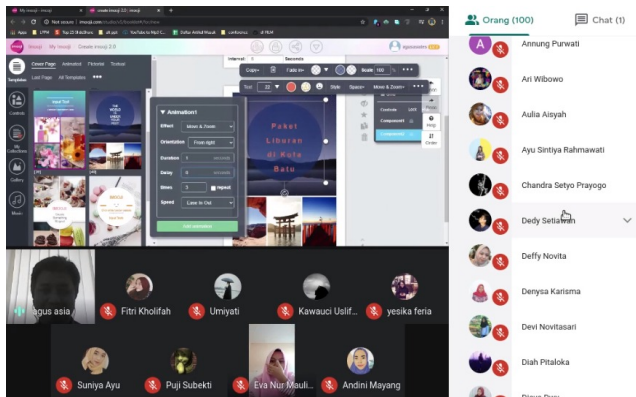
My mosaji | mosaji
create mosaji 2.0 | mosaji

Not secure | mosaji.com

Apps | LPPM | Top 20 Brothers | siti.aja | YouTube to Mp3 C... | Daftar Artikel Masuk | conference | di FKM

mosaji | My mosaji | Create mosaji 2.0

Templates | Cover Page | Animated | Filmstrip | Texture
Last Page | All Templates

Contacts | My Collections | Gallery | Music

Animation1
Effect | Move & Fade
Orientation | From right
Duration | 1 seconds
Delay | 0 seconds
Times | 3 | repeat
Speed | Linear to Out
Exit animation

Interval | 5 | Seconds
Copy | Fade in | Scale | 100
Text | 22 | Style | Space | Move & Zoom

Paket Liburan di Kota Batu

Controls | Lock
Component
Component2
Help | Order

agus asia | Fitri Kholifah | Umiyati | Kawauci Uslif... | yesika feria
Suniya Ayu | Puji Subekti | Eva Nur Mauli... | Andini Mayang

Orang (100) | Chat (1)

Annung Purwati
Ari Wibowo
Aulia Aisyah
Ayu Sintiya Rahmawati
Chandra Setyo Prayogo
Dedy Setiawan
Deffy Novita
Denysa Karisma
Devi Novitasari
Diah Pitaloka
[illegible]